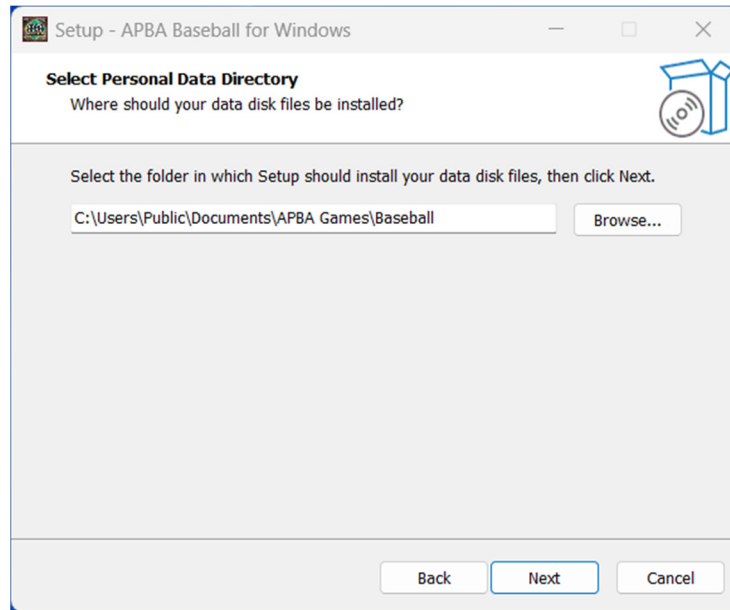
Setup - APBA Baseball for Windows

Select Personal Data Directory
Where should your data disk files be installed?

Select the folder in which Setup should install your data disk files, then click Next.

C:\Users\Public\Documents\APBA Games\Baseball

Browse...

Back
Next
Cancel